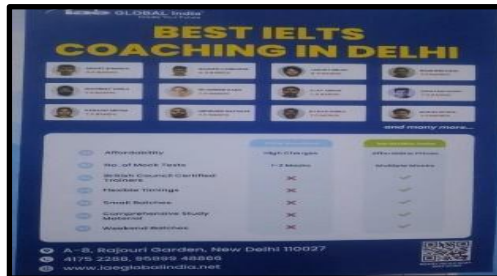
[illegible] GLOBAL India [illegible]

BEST IELTS COACHING IN DELHI

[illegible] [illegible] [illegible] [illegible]
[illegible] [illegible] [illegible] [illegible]
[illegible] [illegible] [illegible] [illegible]

and many more...

| | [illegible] | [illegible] |
|---|---|---|
| Affordability | High Charges | Affordable Prices |
| No. of Mock Tests | 1-2 Mocks | Multiple Mocks |
| British Council Certified Trainers | ✕ | ✓ |
| Flexible Timings | ✕ | ✓ |
| Small Batches | ✕ | ✓ |
| Comprehensive Study Material | ✕ | ✓ |
| Weekend Batches | ✕ | ✓ |

A-8, Rajouri Garden, New Delhi 110027
4175 2288, 95899 46886
www.iceglobalindia.net